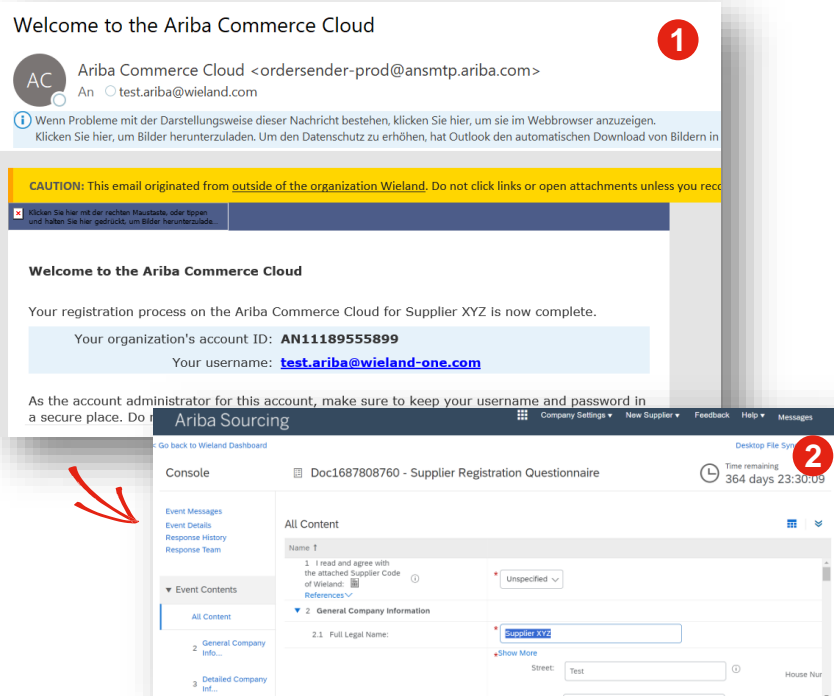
Welcome to the Ariba Commerce Cloud

1

AC

Ariba Commerce Cloud <ordersender-prod@ansmtp.ariba.com>

An test.ariba@wieland.com

Wenn Probleme mit der Darstellungsweise dieser Nachricht bestehen, klicken Sie hier, um sie im Webbrowser anzuzeigen. Klicken Sie hier, um Bilder herunterzuladen. Um den Datenschutz zu erhöhen, hat Outlook den automatischen Download von Bildern in

CAUTION: This email originated from outside of the organization Wieland. Do not click links or open attachments unless you rec

Klicken Sie hier mit der rechten Maustaste, oder tippen und halten Sie hier gedrückt, um Bilder herunterzulade...

Welcome to the Ariba Commerce Cloud

Your registration process on the Ariba Commerce Cloud for Supplier XYZ is now complete.

Your organization's account ID: AN11189555899

Your username: test.ariba@wieland-one.com

As the account administrator for this account, make sure to keep your username and password in a secure place. Do n

Ariba Sourcing

Company Settings ▾ New Supplier ▾ Feedback Help ▾ Messages

< Go back to Wieland Dashboard

Desktop File Syn

2

Console

Doc1687808760 - Supplier Registration Questionnaire

Time remaining
364 days 23:30:09

Event Messages
Event Details
Response History
Response Team

All Content

Name ↑

1 I read and agree with the attached Supplier Code of Wieland:

References

Unspecified

▼ Event Contents

All Content

2 General Company Info...

3 Detailed Company Inf...

▼ 2 General Company Information

2.1 Full Legal Name:

Supplier XYZ

Show More

Street:

Test

House Nur